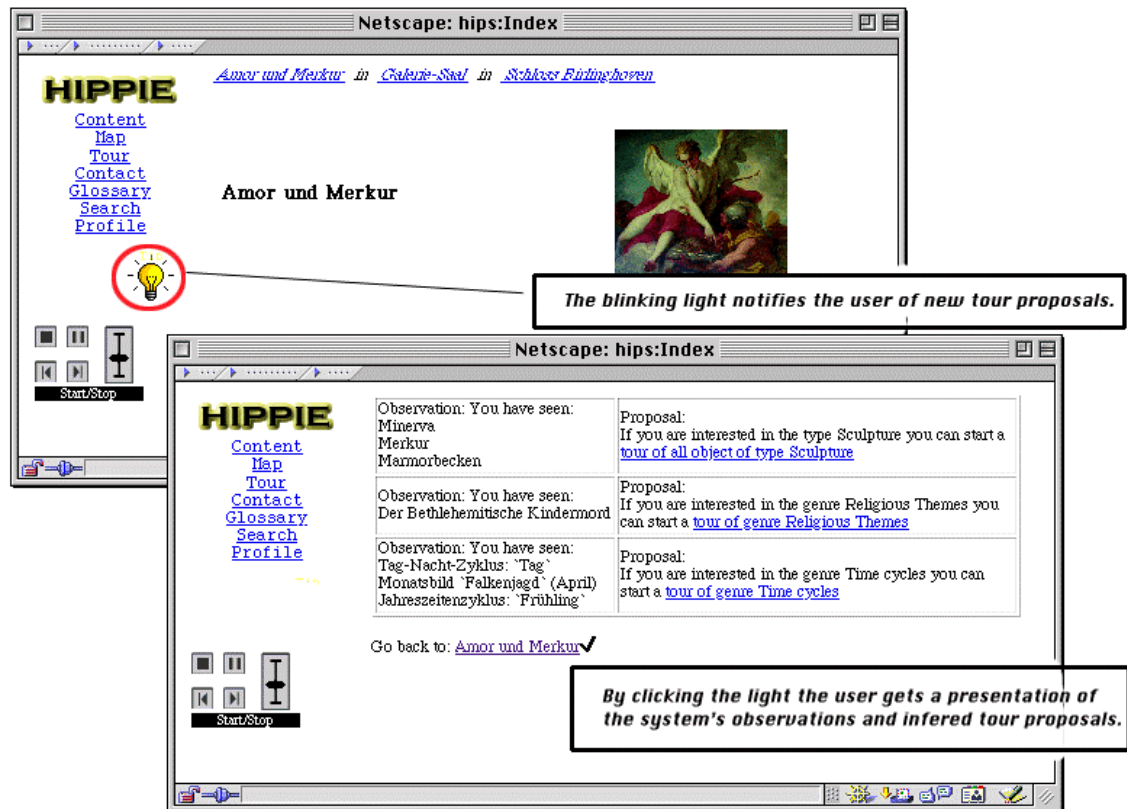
Netscape: hips:Index

HIPPIE

Content
Map
Tour
Contact
Glossary
Search
Profile

Amor und Merkur in Galerie-Saal in Schloss Birlinghoven

Amor und Merkur

Start/Stop

The blinking light notifies the user of new tour proposals.

Netscape: hips:Index

HIPPIE

Content
Map
Tour
Contact
Glossary
Search
Profile

| Observation: You have seen: Minerva Merkur Marmorbecken | Proposal: If you are interested in the type Sculpture you can start a tour of all object of type Sculpture |
|---|---|
| Observation: You have seen: Der Bethlehemitische Kindermord | Proposal: If you are interested in the genre Religious Themes you can start a tour of genre Religious Themes |
| Observation: You have seen: Tag-Nacht-Zyklus: `Tag` Monatsbild `Falkenjagd` (April) Jahreszeitenzyklus: `Frühling` | Proposal: If you are interested in the genre Time cycles you can start a tour of genre Time cycles |

Go back to: Amor und Merkur

Start/Stop

By clicking the light the user gets a presentation of the system's observations and infered tour proposals.